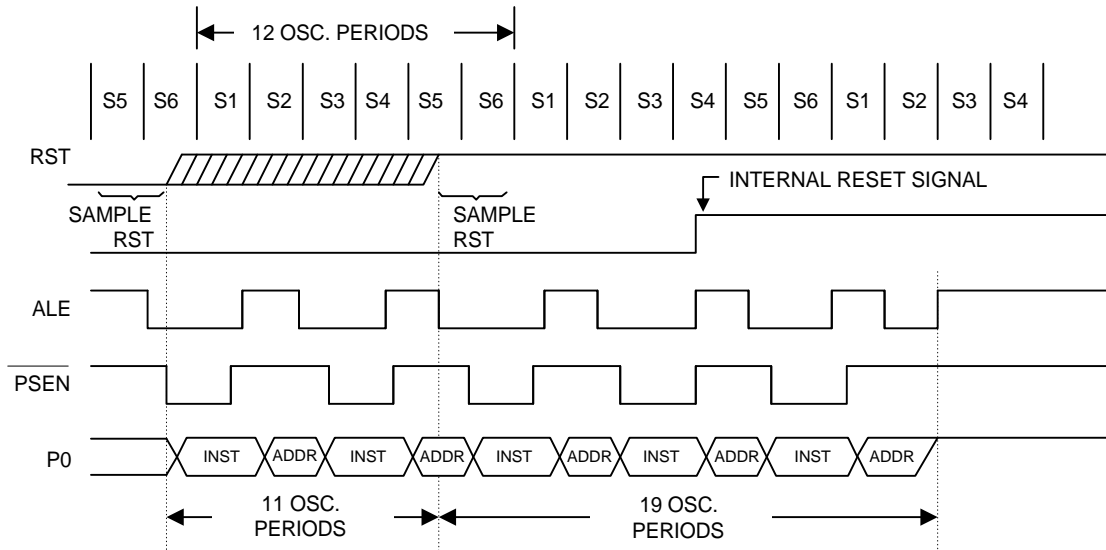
12 OSC. PERIODS

| S5 | S6 | S1 | S2 | S3 | S4 | S5 | S6 | S1 | S2 | S3 | S4 | S5 | S6 | S1 | S2 | S3 | S4 |
|---|---|---|---|---|---|---|---|---|---|---|---|---|---|---|---|---|---|

RST

INTERNAL RESET SIGNAL

SAMPLE RST

SAMPLE RST

ALE

$\overline{PSEN}$

P0

INST ADDR INST ADDR INST ADDR INST ADDR INST ADDR

11 OSC. PERIODS

19 OSC. PERIODS